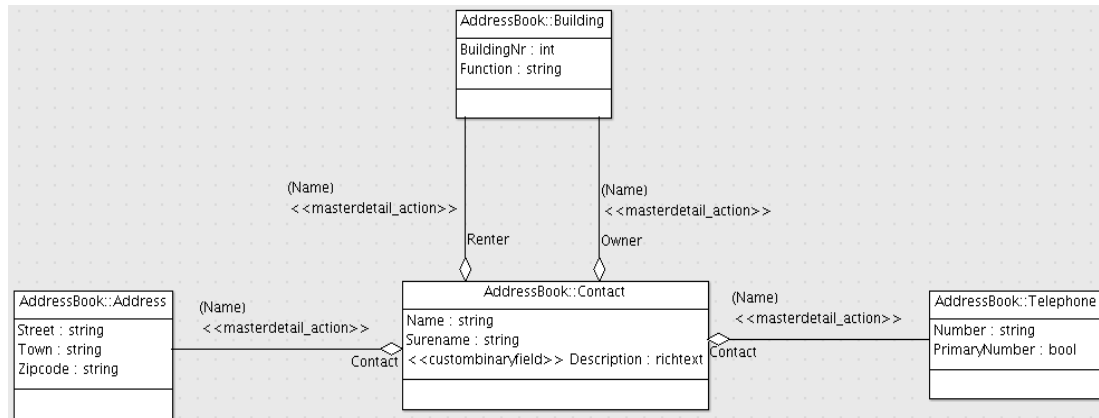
AddressBook::Building
BuildingNr : int
Function : string

(Name)
<<masterdetail_action>>
Renter

(Name)
<<masterdetail_action>>
Owner

AddressBook::Address
Street : string
Town : string
Zipcode : string

(Name)
<<masterdetail_action>>
Contact

AddressBook::Contact
Name : string
Surename : string
<<custombinaryfield>> Description : richtext

(Name)
<<masterdetail_action>>
Contact

AddressBook::Telephone
Number : string
PrimaryNumber : bool